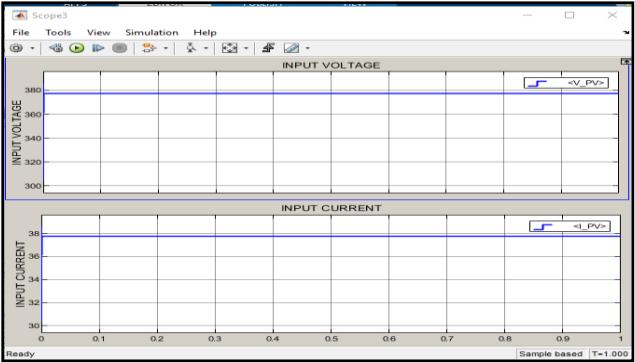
Scope3

File Tools View Simulation Help

INPUT VOLTAGE

<V_PV>

INPUT VOLTAGE

380
360
340
320
300

INPUT CURRENT

<I_PV>

INPUT CURRENT

38
36
34
32
30

0 0.1 0.2 0.3 0.4 0.5 0.6 0.7 0.8 0.9 1

Ready

Sample based T=1.000